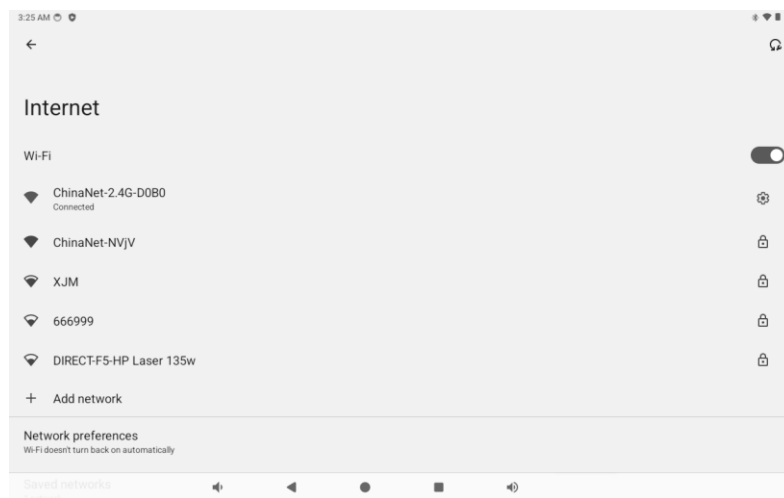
3:25 AM

Internet

Wi-Fi

ChinaNet-2.4G-D0B0
Connected

ChinaNet-NVjV

XJM

666999

DIRECT-F5-HP Laser 135w

+ Add network

Network preferences
Wi-Fi doesn't turn back on automatically

Saved networks
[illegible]